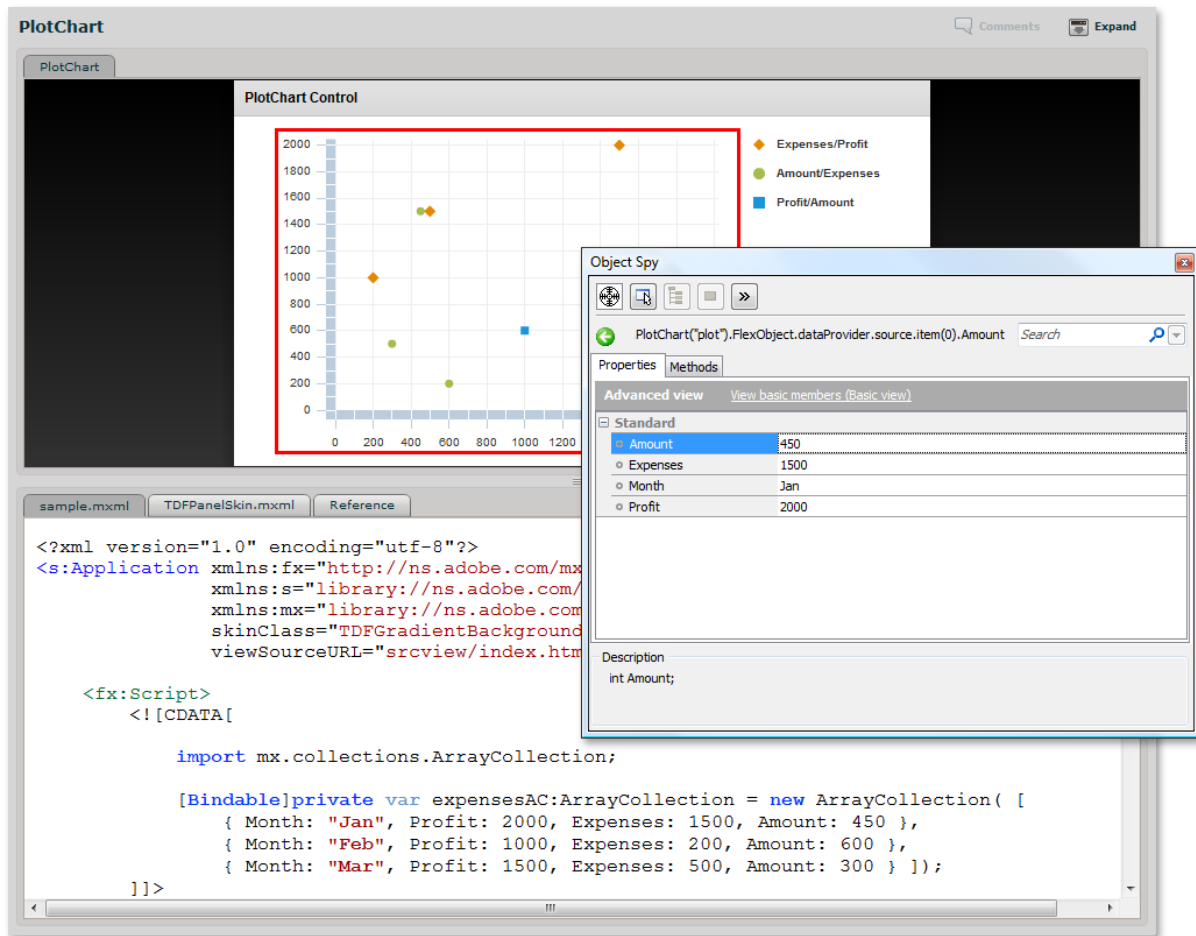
PlotChart

Comments Expand

PlotChart

PlotChart Control

2000
1800
1600
1400
1200
1000
800
600
400
200
0

0 200 400 600 800 1000 1200

Expenses/Profit
Amount/Expenses
Profit/Amount

Object Spy

PlotChart("plot").FlexObject.dataProvider.source.item(0).Amount

Search

Properties Methods

Advanced view View basic members (Basic view)

| Standard | |
|---|---|
| Amount | 450 |
| Expenses | 1500 |
| Month | Jan |
| Profit | 2000 |

Description
int Amount;

sample.mxml TDFPanelSkin.mxml Reference

<?xml version="1.0" encoding="utf-8"?>
<s:Application xmlns:fx="http://ns.adobe.com/mx
xmlns:s="library://ns.adobe.com/
xmlns:mx="library://ns.adobe.com
skinClass="TDFGradientBackground
viewSourceURL="srcview/index.htm

<fx:Script>
<![CDATA[

import mx.collections.ArrayCollection;

[Bindable]private var expensesAC:ArrayCollection = new ArrayCollection( [
{ Month: "Jan", Profit: 2000, Expenses: 1500, Amount: 450 },
{ Month: "Feb", Profit: 1000, Expenses: 200, Amount: 600 },
{ Month: "Mar", Profit: 1500, Expenses: 500, Amount: 300 } ]);
]]>